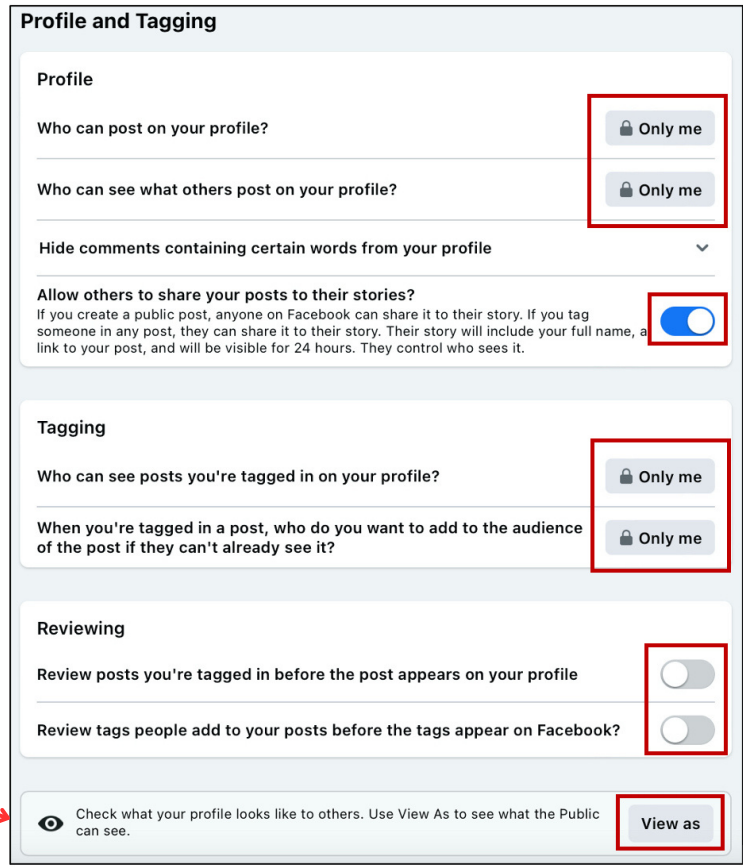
Profile and Tagging

Profile

Who can post on your profile?

Only me

Who can see what others post on your profile?

Only me

Hide comments containing certain words from your profile

Allow others to share your posts to their stories?

If you create a public post, anyone on Facebook can share it to their story. If you tag someone in any post, they can share it to their story. Their story will include your full name, a link to your post, and will be visible for 24 hours. They control who sees it.

Tagging

Who can see posts you're tagged in on your profile?

Only me

When you're tagged in a post, who do you want to add to the audience of the post if they can't already see it?

Only me

Reviewing

Review posts you're tagged in before the post appears on your profile

Review tags people add to your posts before the tags appear on Facebook?

Check what your profile looks like to others. Use View As to see what the Public can see.

View as